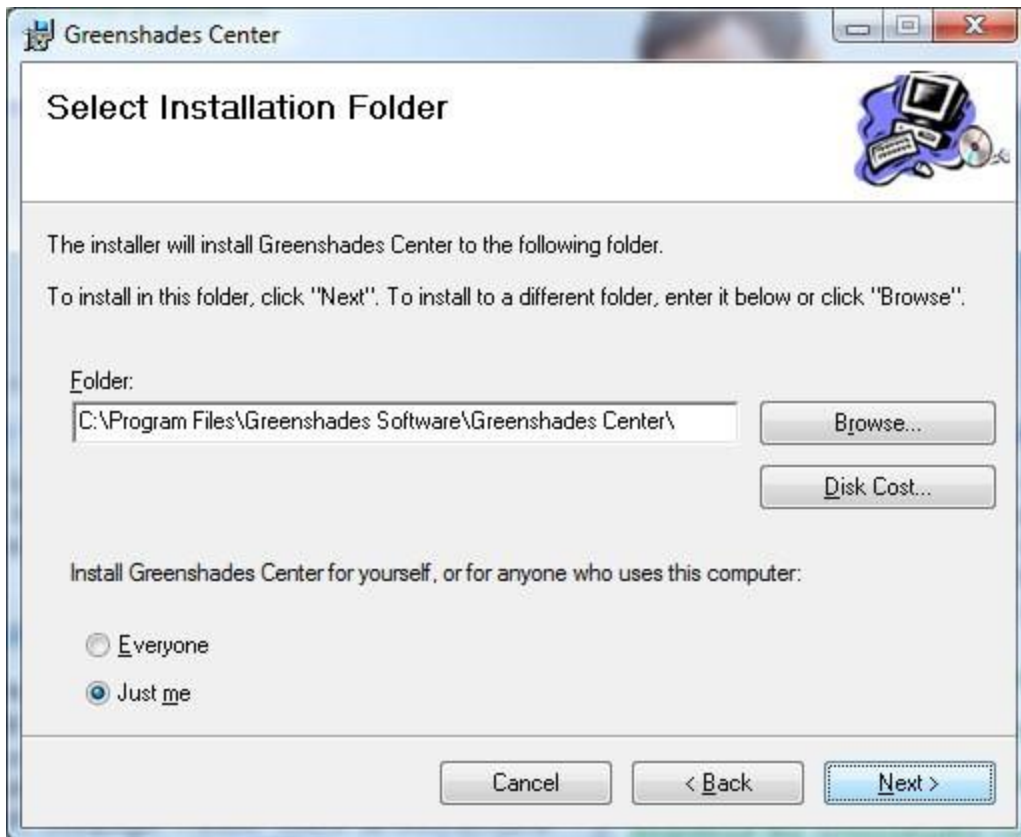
Greenshades Center

Select Installation Folder

The installer will install Greenshades Center to the following folder.

To install in this folder, click "Next". To install to a different folder, enter it below or click "Browse".

Folder:

C:\Program Files\Greenshades Software\Greenshades Center\

Browse...

Disk Cost...

Install Greenshades Center for yourself, or for anyone who uses this computer:

Everyone

Just me

Cancel

< Back

Next >